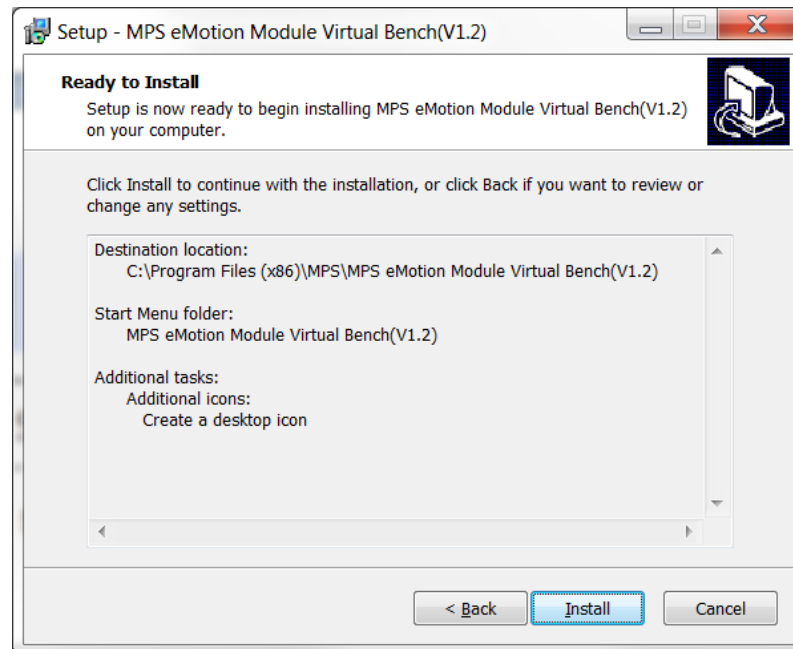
Setup - MPS eMotion Module Virtual Bench(V1.2)

Ready to Install

Setup is now ready to begin installing MPS eMotion Module Virtual Bench(V1.2) on your computer.

Click Install to continue with the installation, or click Back if you want to review or change any settings.

Destination location:
C:\Program Files (x86)\MPS\MPS eMotion Module Virtual Bench(V1.2)

Start Menu folder:
MPS eMotion Module Virtual Bench(V1.2)

Additional tasks:
Additional icons:
Create a desktop icon

< Back

Install

Cancel